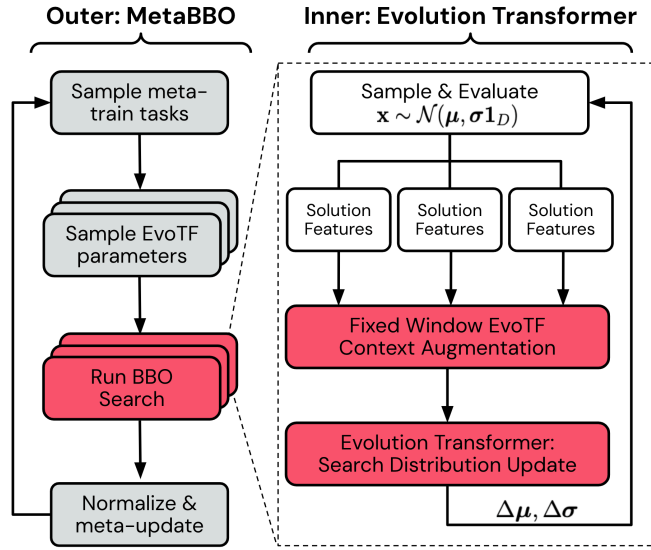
Outer: MetaBBO

Sample meta-train tasks

Sample EvoTF parameters

Run BBO Search

Normalize & meta-update

Inner: Evolution Transformer

Sample & Evaluate $\mathbf{x} \sim \mathcal{N}(\boldsymbol{\mu}, \boldsymbol{\sigma}\mathbf{1}_D)$

Solution Features

Solution Features

Solution Features

Fixed Window EvoTF Context Augmentation

Evolution Transformer: Search Distribution Update

$\Delta\boldsymbol{\mu}, \Delta\boldsymbol{\sigma}$